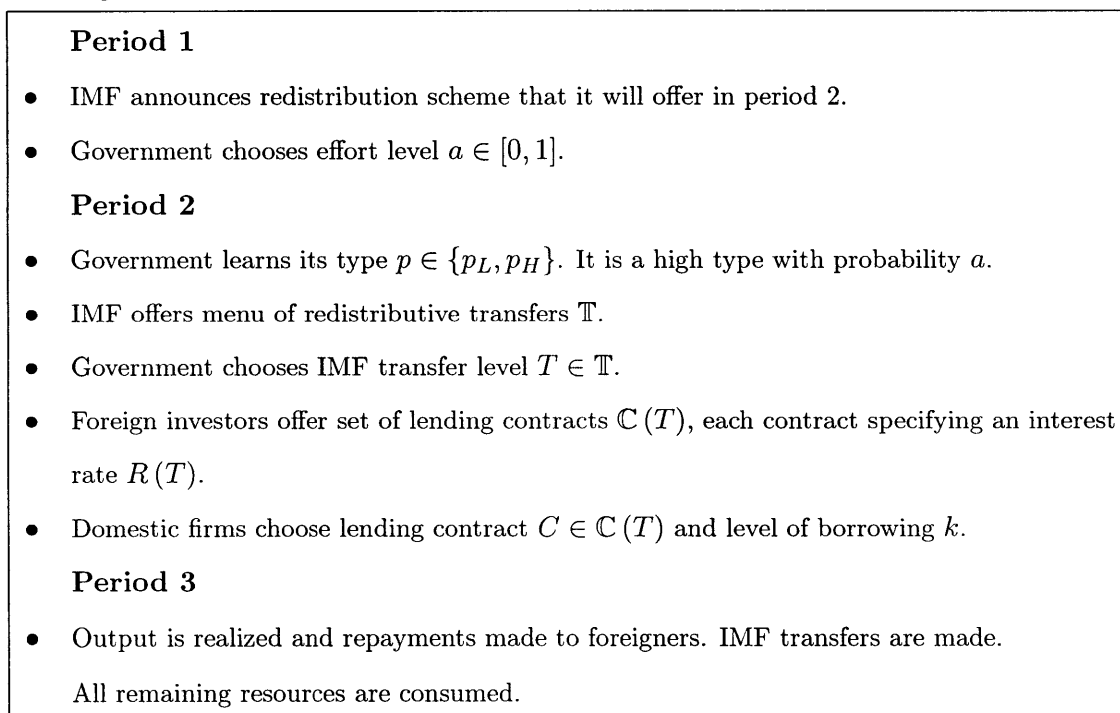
**Period 1**

- IMF announces redistribution scheme that it will offer in period 2.
- Government chooses effort level $a \in [0, 1]$.

**Period 2**

- Government learns its type $p \in \{p_L, p_H\}$. It is a high type with probability $a$.
- IMF offers menu of redistributive transfers $\mathbb{T}$.
- Government chooses IMF transfer level $T \in \mathbb{T}$.
- Foreign investors offer set of lending contracts $\mathbb{C}(T)$, each contract specifying an interest rate $R(T)$.
- Domestic firms choose lending contract $C \in \mathbb{C}(T)$ and level of borrowing $k$.

**Period 3**

- Output is realized and repayments made to foreigners. IMF transfers are made.

All remaining resources are consumed.